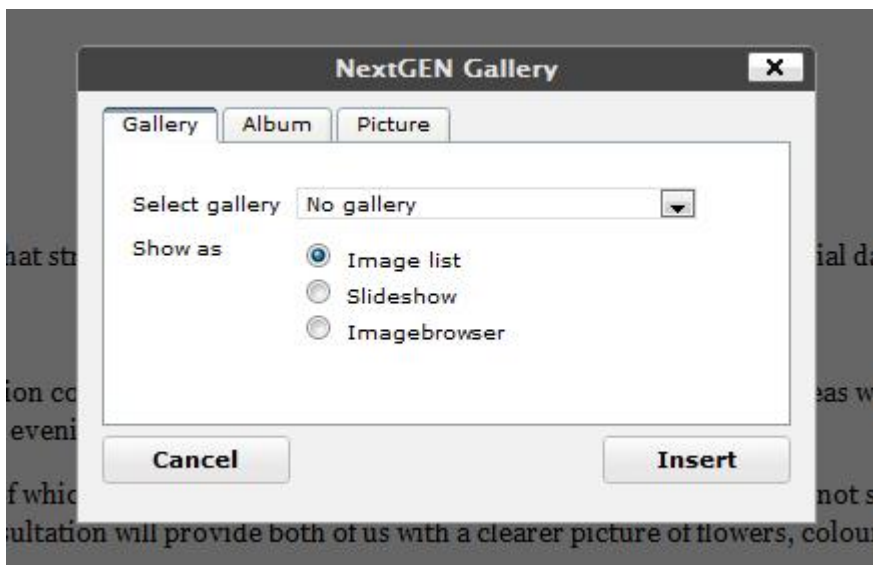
NextGEN Gallery

×

Gallery | Album | Picture

Select gallery No gallery

Show as

Image list

Slideshow

Imagebrowser

Cancel

Insert

hat st ial da

ion co eas w
eveni

f whic not s
sultation will provide both of us with a clearer picture of flowers, colou